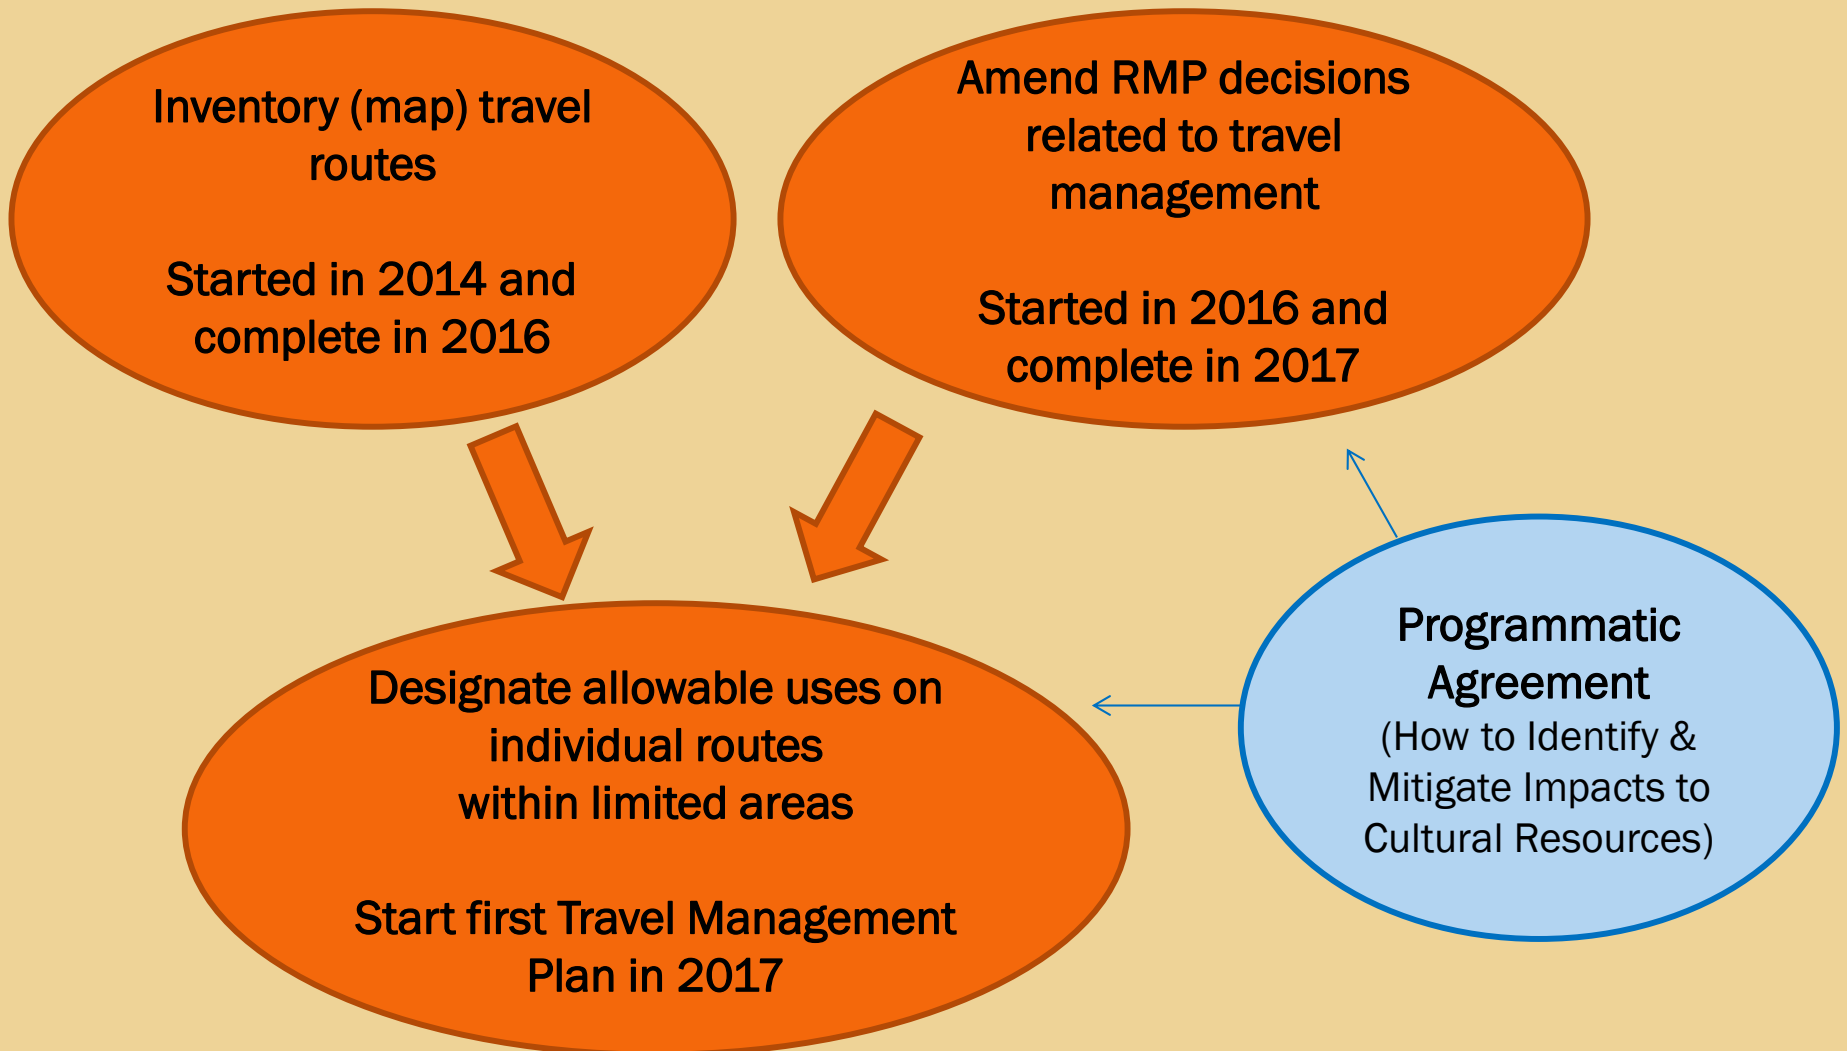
Inventory (map) travel routes

Started in 2014 and complete in 2016

Amend RMP decisions related to travel management

Started in 2016 and complete in 2017

Designate allowable uses on individual routes within limited areas

Start first Travel Management Plan in 2017

Programmatic Agreement
(How to Identify & Mitigate Impacts to Cultural Resources)